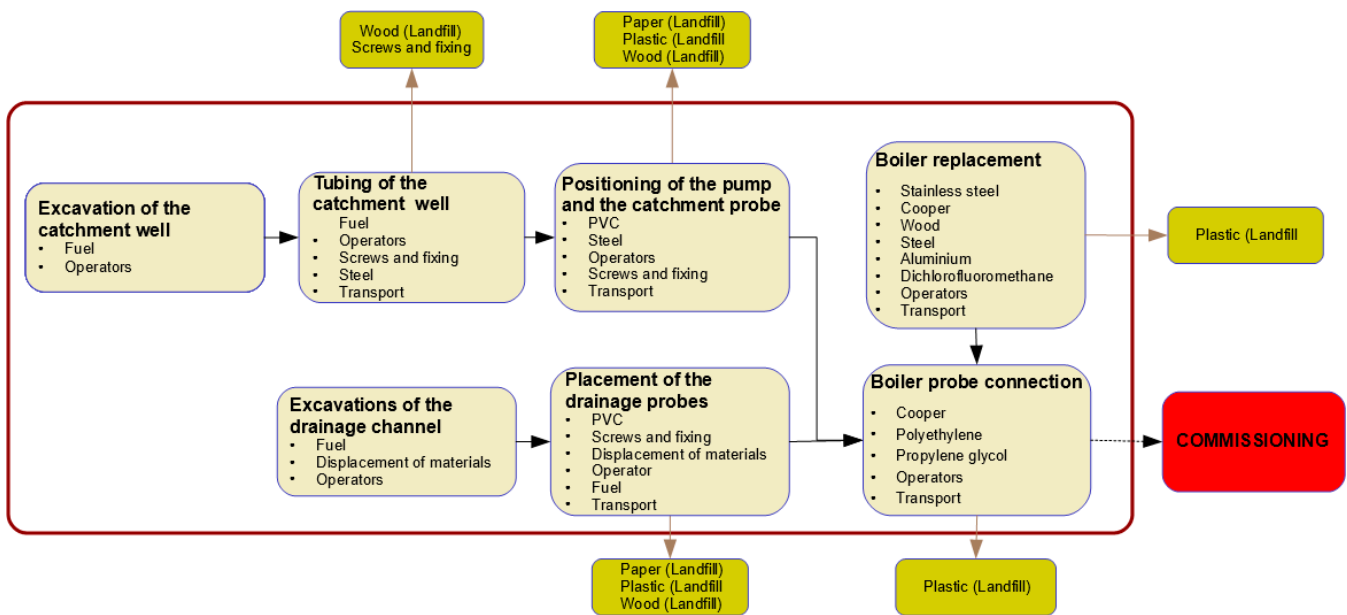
Wood (Landfill)
Screws and fixing

Paper (Landfill)
Plastic (Landfill
Wood (Landfill)

Excavation of the catchment well
- Fuel
- Operators

Tubing of the catchment well
- Fuel
- Operators
- Screws and fixing
- Steel
- Transport

Positioning of the pump and the catchment probe
- PVC
- Steel
- Operators
- Screws and fixing
- Transport

Boiler replacement
- Stainless steel
- Cooper
- Wood
- Steel
- Aluminium
- Dichlorofluoromethane
- Operators
- Transport

Plastic (Landfill

Excavations of the drainage channel
- Fuel
- Displacement of materials
- Operators

Placement of the drainage probes
- PVC
- Screws and fixing
- Displacement of materials
- Operator
- Fuel
- Transport

Boiler probe connection
- Cooper
- Polyethylene
- Propylene glycol
- Operators
- Transport

COMMISSIONING

Paper (Landfill)
Plastic (Landfill
Wood (Landfill)

Plastic (Landfill)